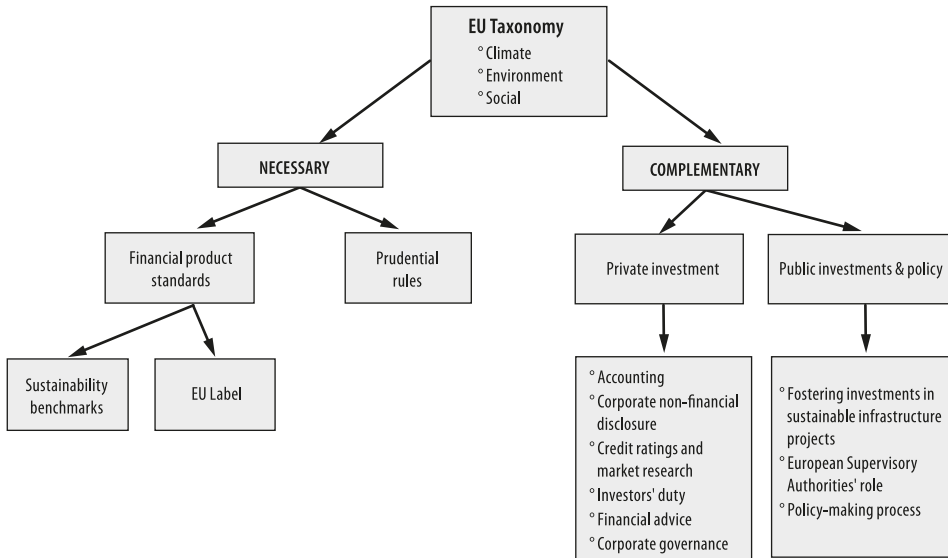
EU Taxonomy
° Climate
° Environment
° Social

NECESSARY

COMPLEMENTARY

Financial product standards

Prudential rules

Private investment

Public investments & policy

Sustainability benchmarks

EU Label

° Accounting
° Corporate non-financial disclosure
° Credit ratings and market research
° Investors' duty
° Financial advice
° Corporate governance

° Fostering investments in sustainable infrastructure projects
° European Supervisory Authorities' role
° Policy-making process